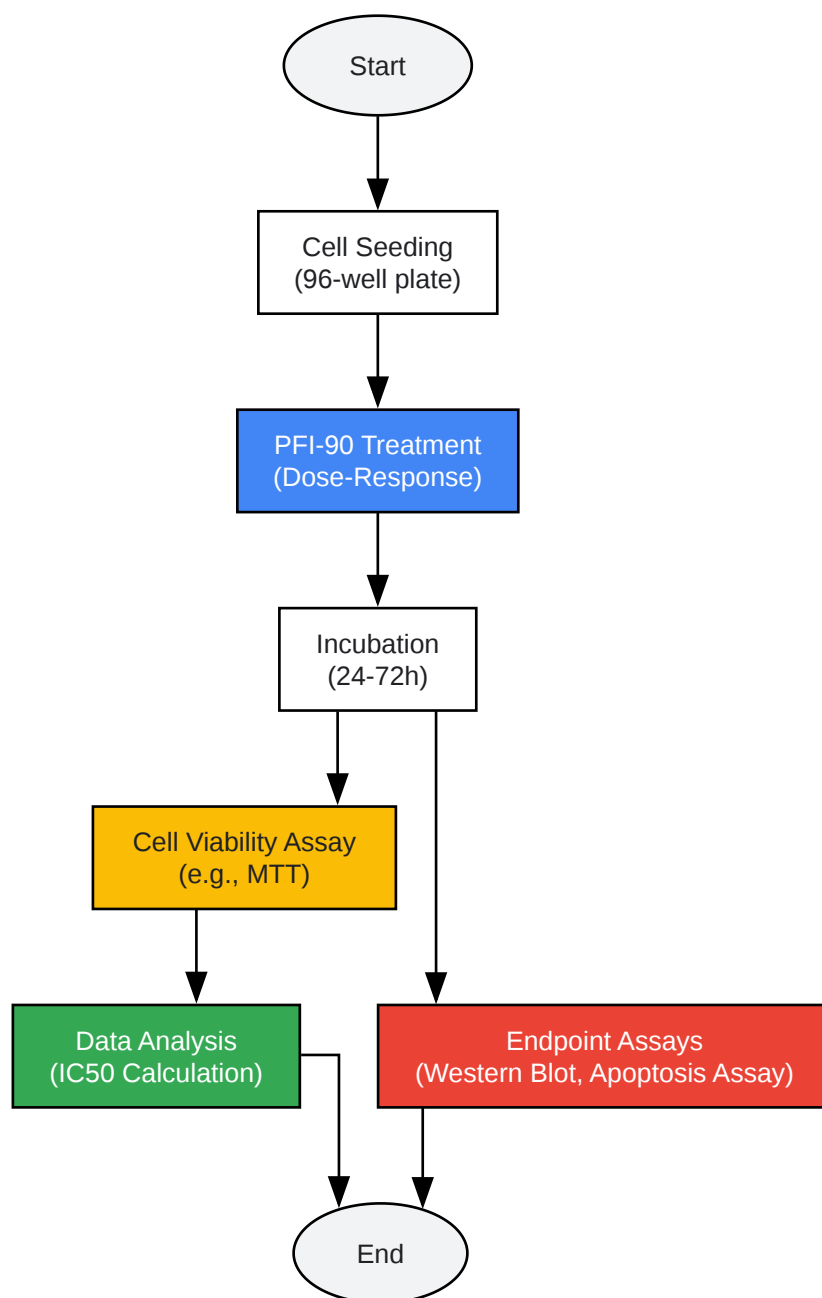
Start

Cell Seeding
(96-well plate)

PFI-90 Treatment
(Dose-Response)

Incubation
(24-72h)

Cell Viability Assay
(e.g., MTT)

Data Analysis
(IC50 Calculation)

Endpoint Assays
(Western Blot, Apoptosis Assay)

End